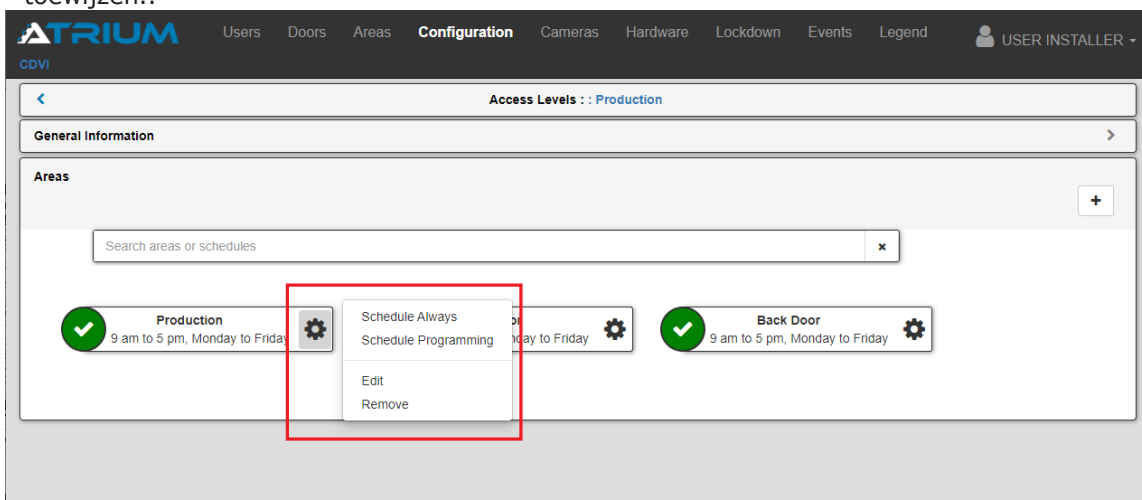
toewijzen.:

ATRIUM
CDVI

Users Doors Areas Configuration Cameras Hardware Lockdown Events Legend

USER INSTALLER

Access Levels : : Production

General Information

Areas

+

Search areas or schedules

Production
9 am to 5 pm, Monday to Friday

Schedule Always
Schedule Programming

Edit
Remove

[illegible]or
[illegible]day to Friday

Back Door
9 am to 5 pm, Monday to Friday